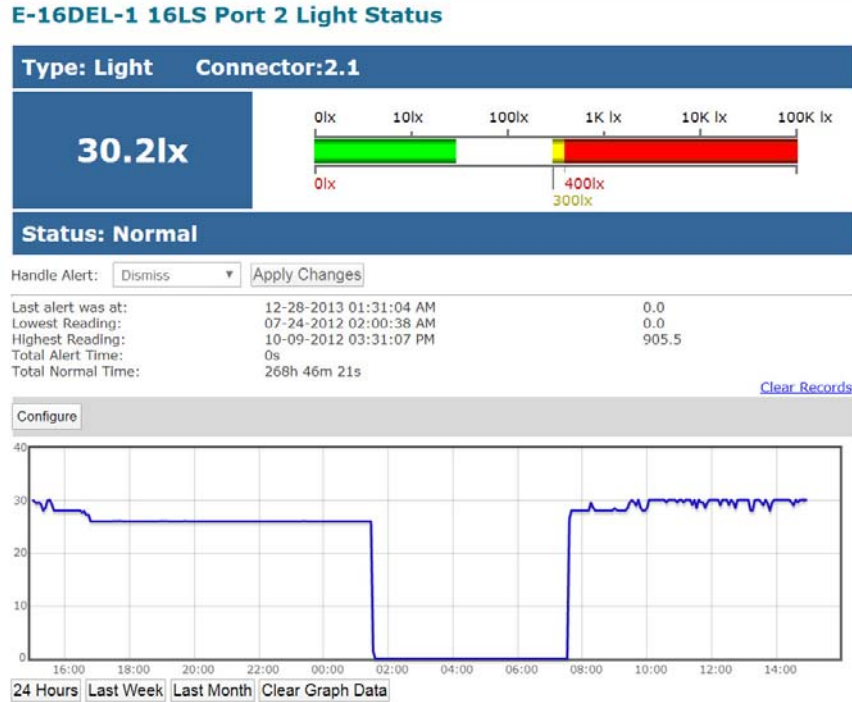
E-16DEL-1 16LS Port 2 Light Status

Type: Light Connector:2.1

30.2lx

0lx 10lx 100lx 1K lx 10K lx 100K lx

0lx 300lx 400lx

Status: Normal

Handle Alert: Dismiss Apply Changes

| | | |
|---|---|---|
| Last alert was at: | 12-28-2013 01:31:04 AM | 0.0 |
| Lowest Reading: | 07-24-2012 02:00:38 AM | 0.0 |
| Highest Reading: | 10-09-2012 03:31:07 PM | 905.5 |
| Total Alert Time: | 0s | |
| Total Normal Time: | 268h 46m 21s | |

Clear Records

Configure

40 30 20 10 0

16:00 18:00 20:00 22:00 00:00 02:00 04:00 06:00 08:00 10:00 12:00 14:00

24 Hours Last Week Last Month Clear Graph Data